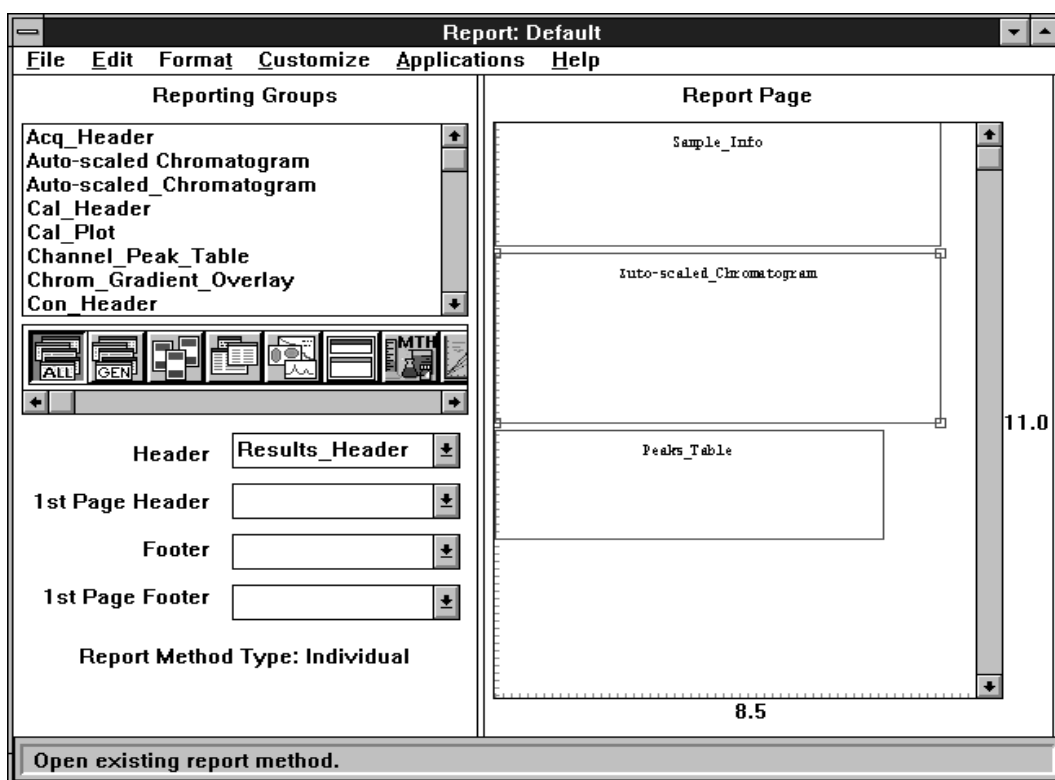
Report: Default

File Edit Format Customize Applications Help

Reporting Groups

Acq_Header
Auto-scaled Chromatogram
Auto-scaled_Chromatogram
Cal_Header
Cal_Plot
Channel_Peak_Table
Chrom_Gradient_Overlay
Con_Header

ALL GEN MTH

Header Results_Header

1st Page Header

Footer

1st Page Footer

Report Method Type: Individual

Report Page

Sample_Info

Auto-scaled_Chromatogram

Peaks_Table

11.0

8.5

Open existing report method.